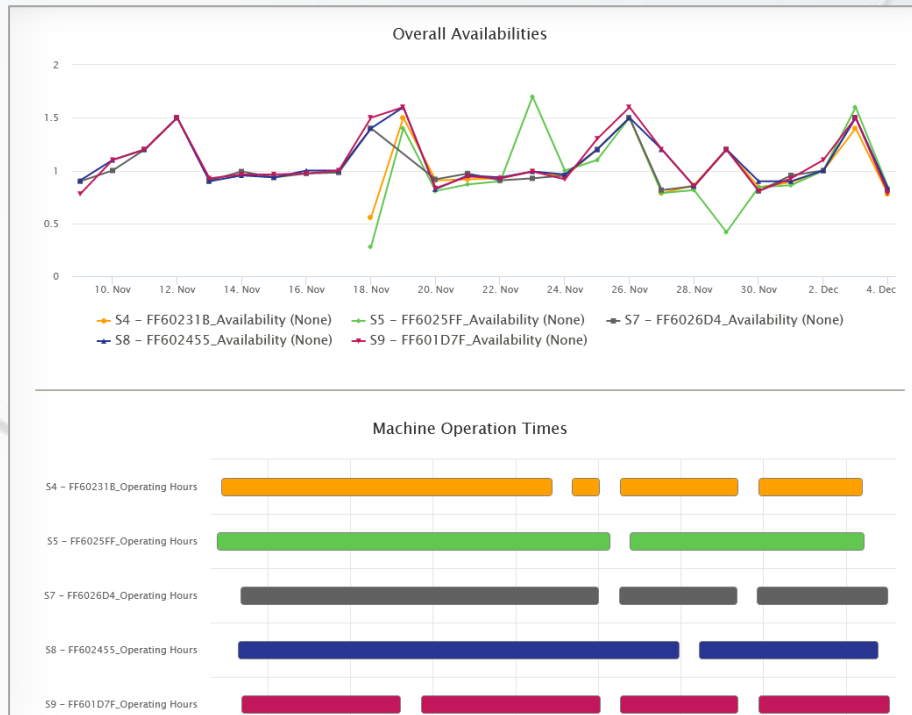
Overall Availabilities

2
1.5
1
0.5
0

10. Nov 12. Nov 14. Nov 16. Nov 18. Nov 20. Nov 22. Nov 24. Nov 26. Nov 28. Nov 30. Nov 2. Dec 4. Dec

S4 – FF60231B_Availability (None)
S5 – FF6025FF_Availability (None)
S7 – FF6026D4_Availability (None)
S8 – FF602455_Availability (None)
S9 – FF601D7F_Availability (None)

Machine Operation Times

S4 – FF60231B_Operating Hours
S5 – FF6025FF_Operating Hours
S7 – FF6026D4_Operating Hours
S8 – FF602455_Operating Hours
S9 – FF601D7F_Operating Hours